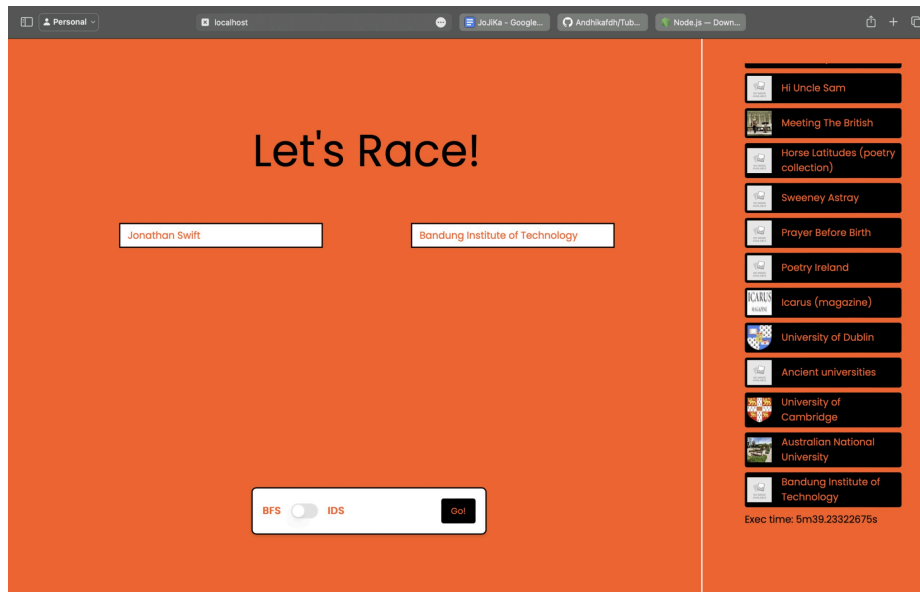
Personal
localhost
JoJIKa - Google...
Andhikafdh/Tub...
Node.js — Down...

Let's Race!

Jonathan Swift

Bandung Institute of Technology

BFS IDS Go!

Hi Uncle Sam
Meeting The British
Horse Latitudes (poetry collection)
Sweeney Astray
Prayer Before Birth
Poetry Ireland
ICARUS
Icarus (magazine)
University of Dublin
Ancient universities
University of Cambridge
Australian National University
Bandung Institute of Technology
Exec time: 5m39.23322675s